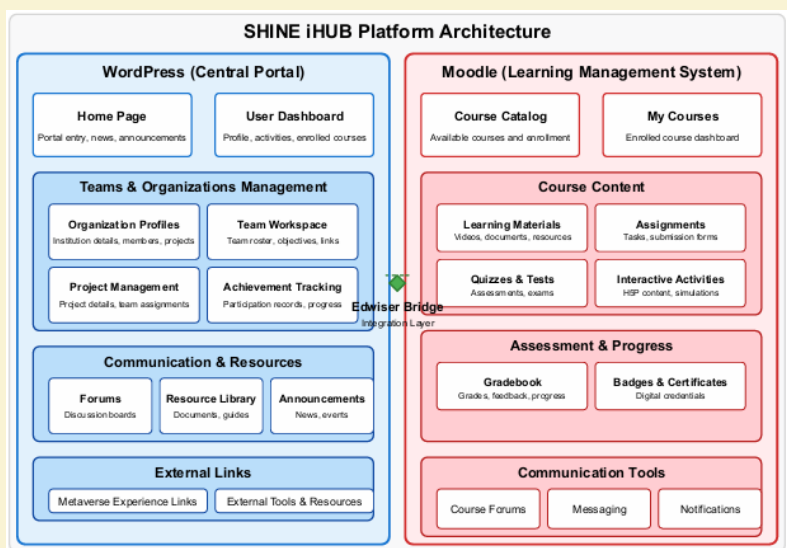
SHINE iHUB Platform Architecture

WordPress (Central Portal)

Home Page
Portal entry, news, announcements

User Dashboard
Profile, activities, enrolled courses

Teams & Organizations Management

Organization Profiles
Institution details, members, projects

Team Workspace
Team roster, objectives, links

Project Management
Project details, team assignments

Achievement Tracking
Participation records, progress

Communication & Resources

Forums
Discussion boards

Resource Library
Documents, guides

Announcements
News, events

External Links

Metaverse Experience Links

External Tools & Resources

Edwiser Bridge
Integration Layer

Moodle (Learning Management System)

Course Catalog
Available courses and enrollment

My Courses
Enrolled course dashboard

Course Content

Learning Materials
Videos, documents, resources

Assignments
Tasks, submission forms

Quizzes & Tests
Assessments, exams

Interactive Activities
H5P content, simulations

Assessment & Progress

Gradebook
Grades, feedback, progress

Badges & Certificates
Digital credentials

Communication Tools

Course Forums

Messaging

Notifications